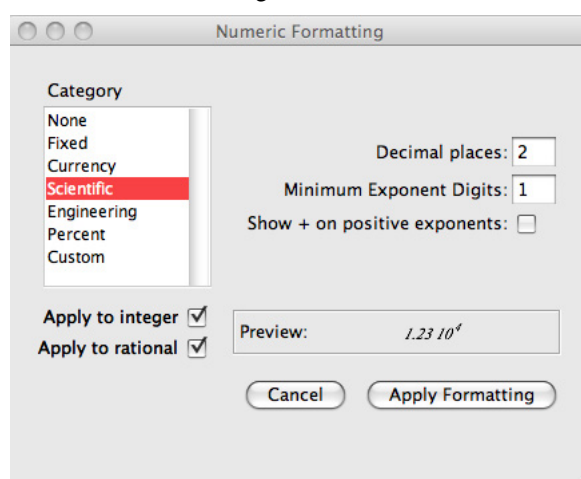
Numeric Formatting

Category
None
Fixed
Currency
Scientific
Engineering
Percent
Custom

Decimal places: 2
Minimum Exponent Digits: 1
Show + on positive exponents:

Apply to integer
Apply to rational

Preview: $1.23\ 10^4$

Cancel
Apply Formatting